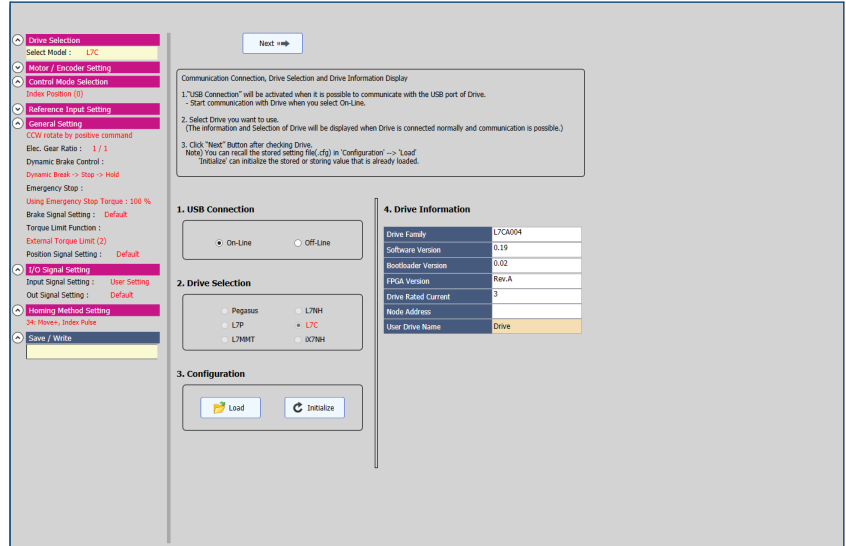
Drive Selection
Select Model : L7C
Motor / Encoder Setting
Control Mode Selection
Index Position (0)
Reference Input Setting
General Setting
CCW rotate by positive command
Elec. Gear Ratio : 1 / 1
Dynamic Brake Control :
Dynamic Break -> Stop -> Hold
Emergency Stop :
Using Emergency Stop Torque : 100 %
Brake Signal Setting : Default
Torque Limit Function :
External Torque Limit (2)
Position Signal Setting : Default
I/O Signal Setting
Input Signal Setting : User Setting
Out Signal Setting : Default
Homing Method Setting
34: Move+, Index Pulse
Save / Write

Next

Communication Connection, Drive Selection and Drive Information Display

1."USB Connection" will be activated when it is possible to communicate with the USB port of Drive.
- Start communication with Drive when you select On-Line.

2. Select Drive you want to use.
(The information and Selection of Drive will be displayed when Drive is connected normally and communication is possible.)

3. Click "Next" Button after checking Drive.
Note) You can recall the stored setting file(.cfg) in 'Configuration' --> 'Load'
'Initialize' can initialize the stored or storing value that is already loaded.

1. USB Connection

On-Line
Off-Line

2. Drive Selection

Pegasus
L7NH
L7P
L7C
L7MMT
iX7NH

3. Configuration

Load
Initialize

4. Drive Information

| Drive Family | L7CA004 |
|---|---|
| Software Version | 0.19 |
| Bootloader Version | 0.02 |
| FPGA Version | Rev.A |
| Drive Rated Current | 3 |
| Node Address | |
| User Drive Name | Drive |